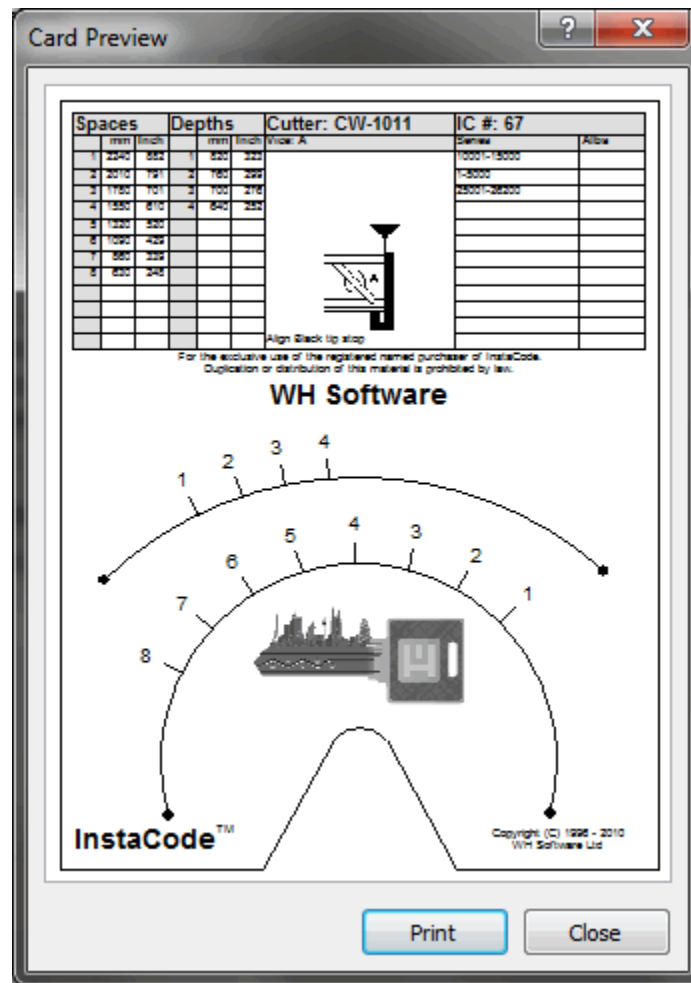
Card Preview

?

X

| Spaces | | | Depths | | | Cutter: CW-1011 | IC #: 67 | |
|---|---|---|---|---|---|---|---|---|
| | mm | inch | | mm | inch | Vice: A | Series | Albs |
| 1 | 2240 | 882 | 1 | 820 | 323 | | 10001-15000 | |
| 2 | 2010 | 791 | 2 | 760 | 299 | | 1-5000 | |
| 3 | 1780 | 701 | 3 | 700 | 276 | | 25001-26500 | |
| 4 | 1550 | 610 | 4 | 640 | 252 | | | |
| 5 | 1320 | 520 | | | | | | |
| 6 | 1090 | 429 | | | | | | |
| 7 | 860 | 339 | | | | | | |
| 8 | 630 | 248 | | | | | | |
| | | | | | | Align Black lip stop | | |

A

For the exclusive use of the registered named purchaser of InstaCode. Duplication or distribution of this material is prohibited by law.

WH Software

1 2 3 4

8 7 6 5 4 3 2 1

InstaCode™

Copyright (C) 1996 - 2010 WH Software Ltd

Print

Close